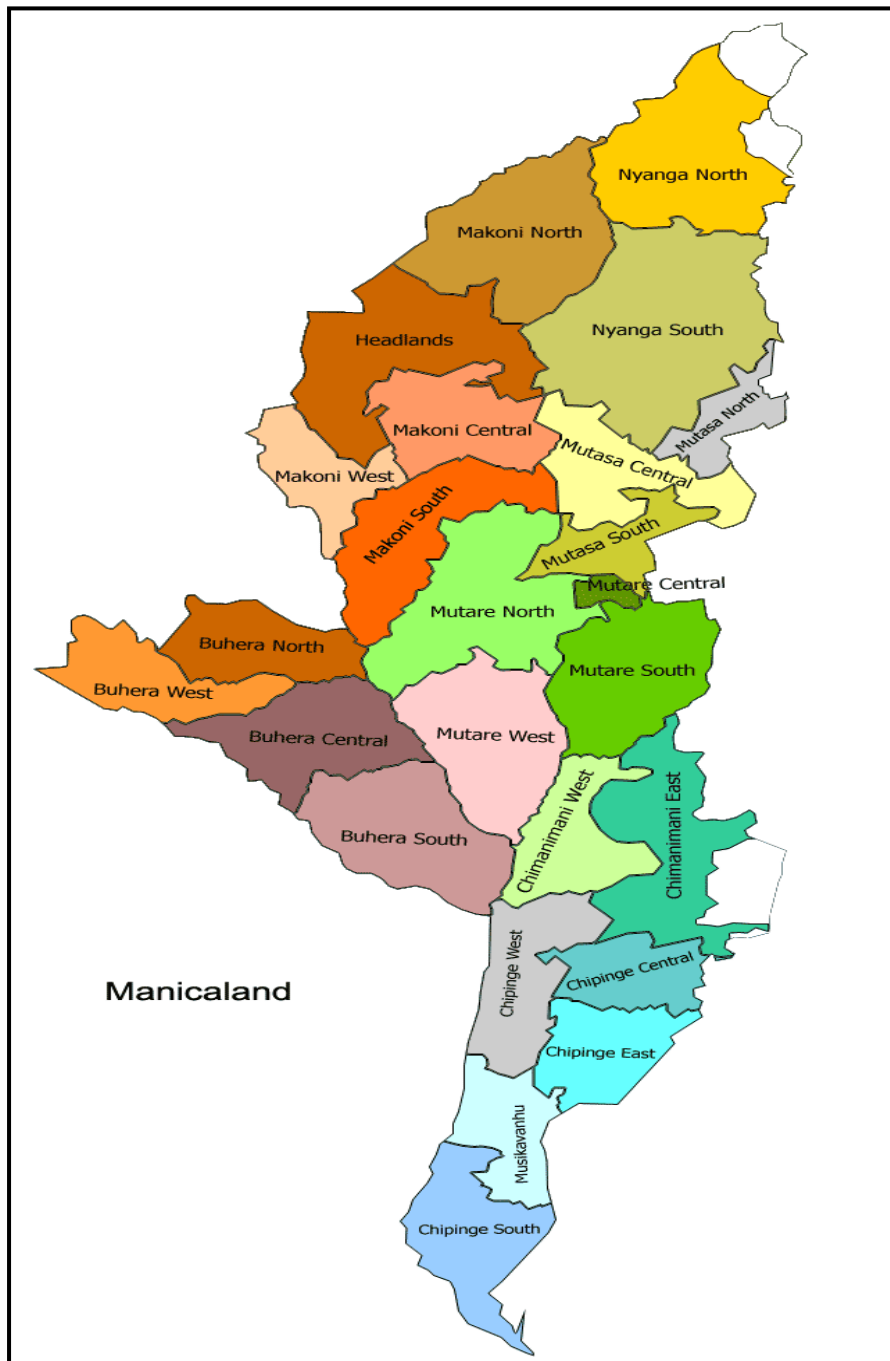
Nyanga North
Makoni North
Nyanga South
Headlands
Mutasa North
Makoni Central
Makoni West
Mutasa Central
Makoni South
Mutasa South
Mutare Central
Mutare North
Buhera North
Mutare South
Buhera West
Buhera Central
Mutare West
Chimanimani West
Chimanimani East
Buhera South
Chipinge West
Chipinge Central
Manicaland
Chipinge East
Musikavanhu
Chipinge South